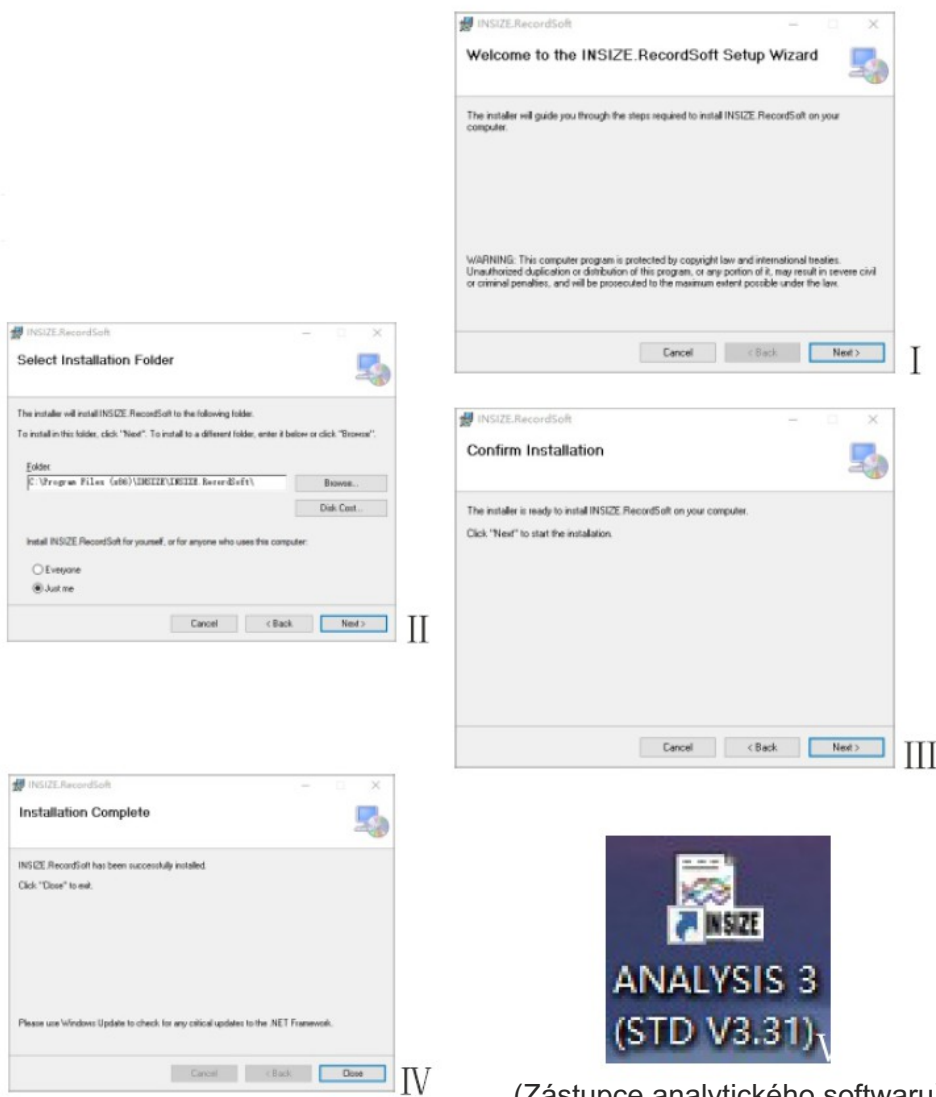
INSIZE.RecordSoft

Welcome to the INSIZE.RecordSoft Setup Wizard

The installer will guide you through the steps required to install INSIZE.RecordSoft on your computer.

WARNING: This computer program is protected by copyright law and international treaties. Unauthorized duplication or distribution of this program, or any portion of it, may result in severe civil or criminal penalties, and will be prosecuted to the maximum extent possible under the law.

Cancel < Back Next >

I

INSIZE.RecordSoft

Select Installation Folder

The installer will install INSIZE.RecordSoft to the following folder.

To install in this folder, click "Next". To install to a different folder, enter it below or click "Browse".

Folder:
C:\Program Files (x86)\INSIZE\INSIZE.RecordSoft\

Browse...

Disk Cost...

Install INSIZE.RecordSoft for yourself, or for anyone who uses this computer:

Everyone
Just me

Cancel < Back Next >

II

INSIZE.RecordSoft

Confirm Installation

The installer is ready to install INSIZE.RecordSoft on your computer.

Click "Next" to start the installation.

Cancel < Back Next >

III

INSIZE.RecordSoft

Installation Complete

INSIZE.RecordSoft has been successfully installed.

Click "Close" to exit.

Please use Windows Update to check for any critical updates to the .NET Framework.

Cancel < Back Close

IV

INSIZE

ANALYSIS 3
(STD V3.31)

V

(Zástupce analytického softwaru